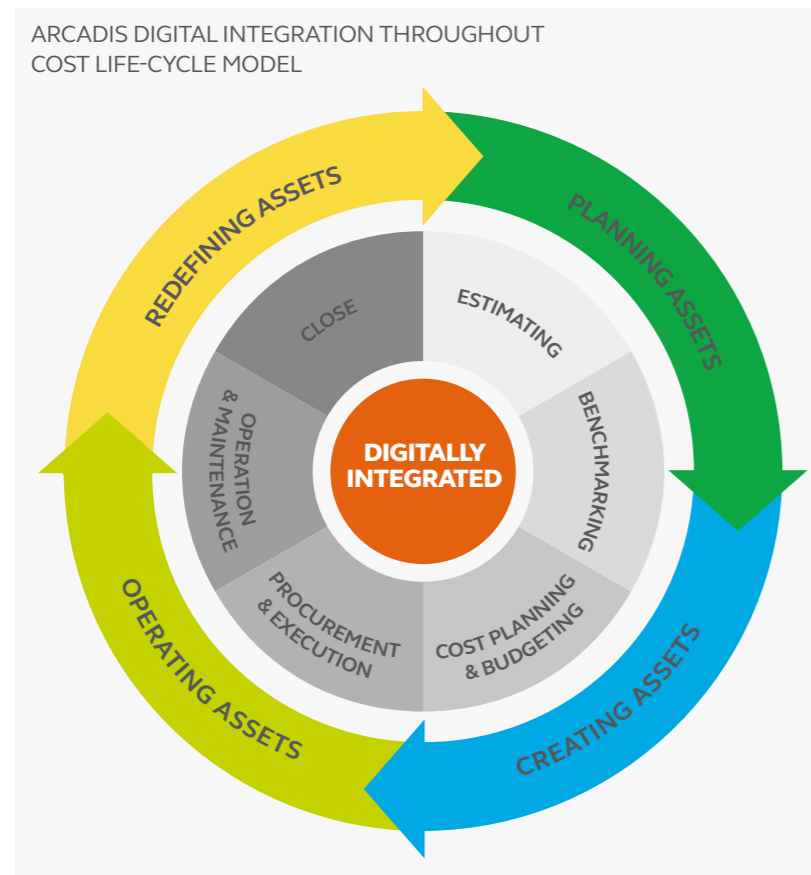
ARCADIS DIGITAL INTEGRATION THROUGHOUT COST LIFE-CYCLE MODEL

REDEFINING ASSETS

PLANNING ASSETS

CREATING ASSETS

OPERATING ASSETS

CLOSE

ESTIMATING

BENCHMARKING

COST PLANNING & BUDGETING

PROCUREMENT & EXECUTION

OPERATION & MAINTENANCE

DIGITALLY INTEGRATED